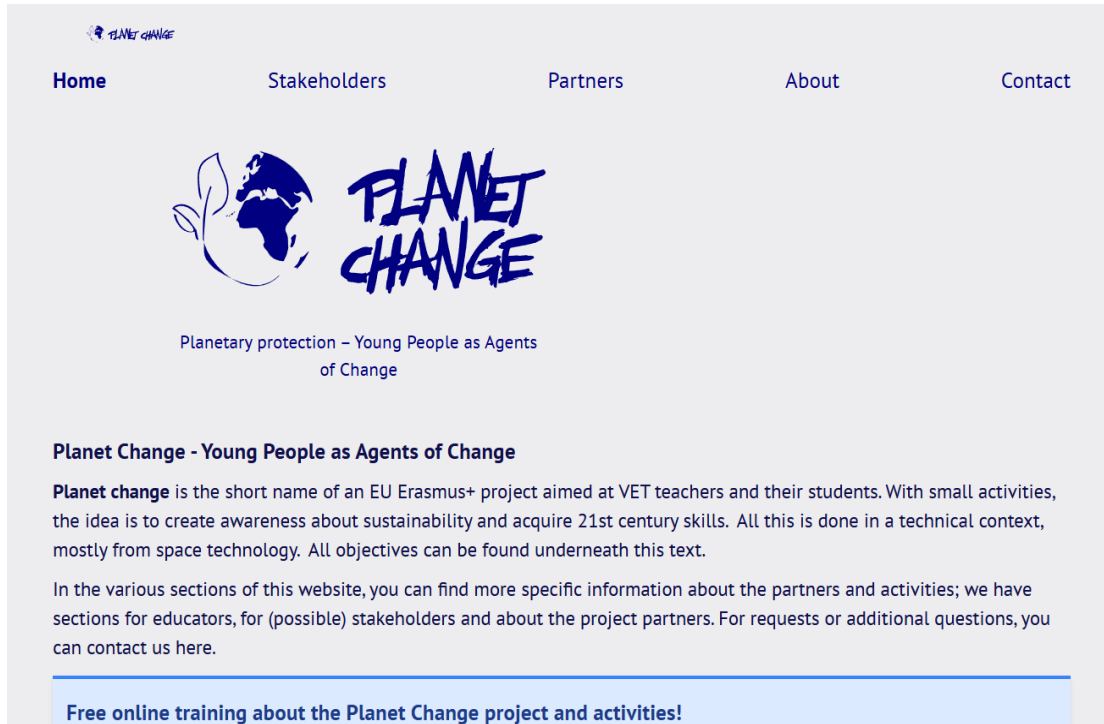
PLANET CHANGE

Home Stakeholders Partners About Contact

PLANET CHANGE

Planetary protection – Young People as Agents of Change

Planet Change - Young People as Agents of Change

**Planet change** is the short name of an EU Erasmus+ project aimed at VET teachers and their students. With small activities, the idea is to create awareness about sustainability and acquire 21st century skills. All this is done in a technical context, mostly from space technology. All objectives can be found underneath this text.

In the various sections of this website, you can find more specific information about the partners and activities; we have sections for educators, for (possible) stakeholders and about the project partners. For requests or additional questions, you can contact us here.

Free online training about the Planet Change project and activities!